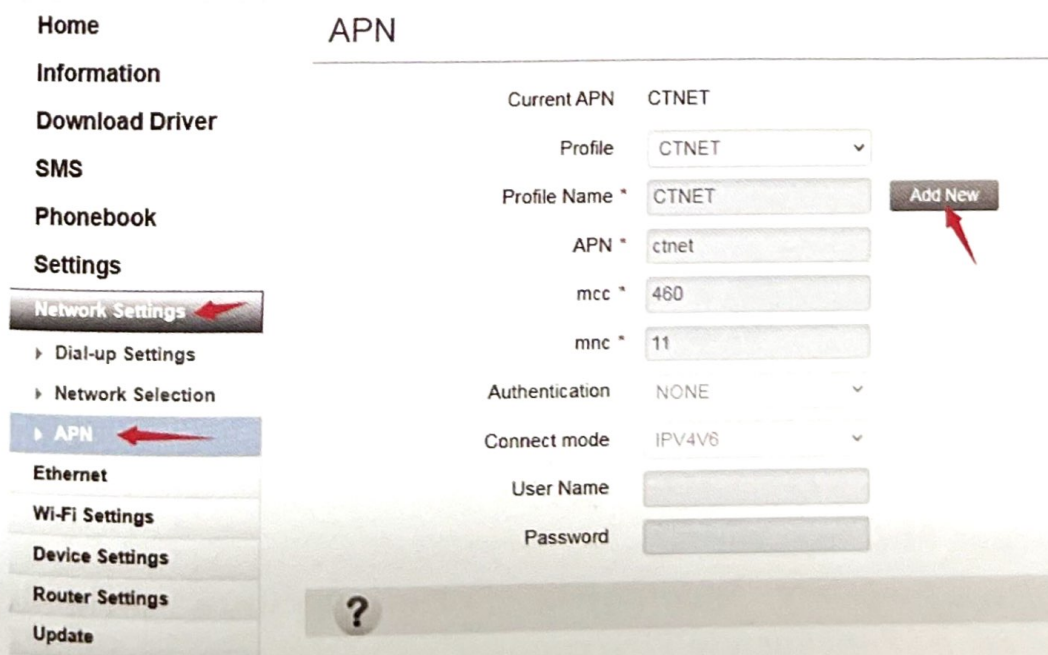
Home
Information
Download Driver
SMS
Phonebook
Settings
Network Settings
Dial-up Settings
Network Selection
APN
Ethernet
Wi-Fi Settings
Device Settings
Router Settings
Update

APN

Current APN CTNET
Profile CTNET
Profile Name * CTNET
Add New
APN * ctnet
mcc * 460
mnc * 11
Authentication NONE
Connect mode IPV4V6
User Name
Password

?